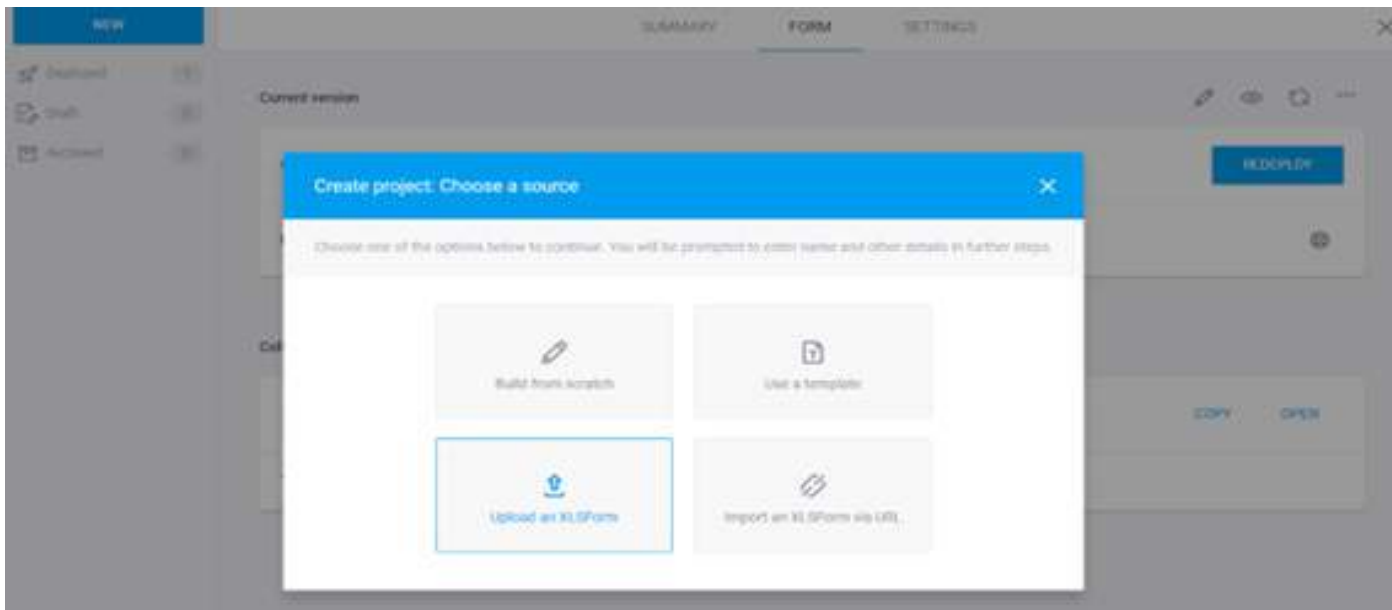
NEW

Deployed

Draft

Archived

SUMMARY

FORM

SETTINGS

Current version

REDEPLOY

COPY

OPEN

Create project: Choose a source

Choose one of the options below to continue. You will be prompted to enter name and other details in further steps.

Build from scratch

Use a template

Upload an XLSForm

Import an XLSForm via URL